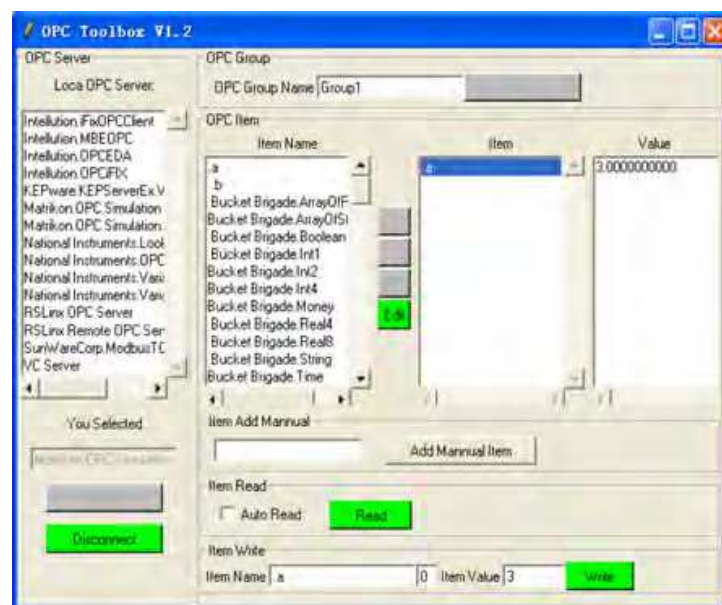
OPC Toolbox V1.2

OPC Server

Loca OPC Server

Intellution.iFixOPCClient
Intellution.MBEOPC
Intellution.OPCEDA
Intellution.OPCiFIX
KEPware.KEPServerEx.V
Matrikon.OPC.Simulation
Matrikon.OPC.Simulation
National Instruments.Look
National Instruments.OPC
National Instruments.Vari
National Instruments.Vari
RSLinx OPC Server
RSLinx Remote OPC Ser
SunWareCorp.ModbusT
VC Server

You Selected

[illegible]

Disconnect

OPC Group

OPC Group Name Group1

OPC Item

Item Name

.a
.b
Bucket Brigade.ArrayOfF
Bucket Brigade.ArrayOfS
Bucket Brigade.Boolean
Bucket Brigade.Int1
Bucket Brigade.Int2
Bucket Brigade.Int4
Bucket Brigade.Money
Bucket Brigade.Real4
Bucket Brigade.Real8
Bucket Brigade.String
Bucket Brigade.Time

Edit

Item

.a

Value

3.0000000000

Item Add Mannual

Add Mannual Item

Item Read

Auto Read

Read

Item Write

Item Name .a

0 Item Value 3

Write